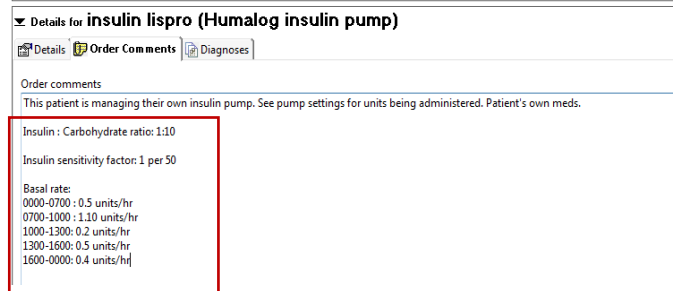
Details for insulin lispro (Humalog insulin pump)

Details | Order Comments | Diagnoses

Order comments

This patient is managing their own insulin pump. See pump settings for units being administered. Patient's own meds.

Insulin : Carbohydrate ratio: 1:10

Insulin sensitivity factor: 1 per 50

Basal rate:
0000-0700 : 0.5 units/hr
0700-1000 : 1.10 units/hr
1000-1300: 0.2 units/hr
1300-1600: 0.5 units/hr
1600-0000: 0.4 units/hr